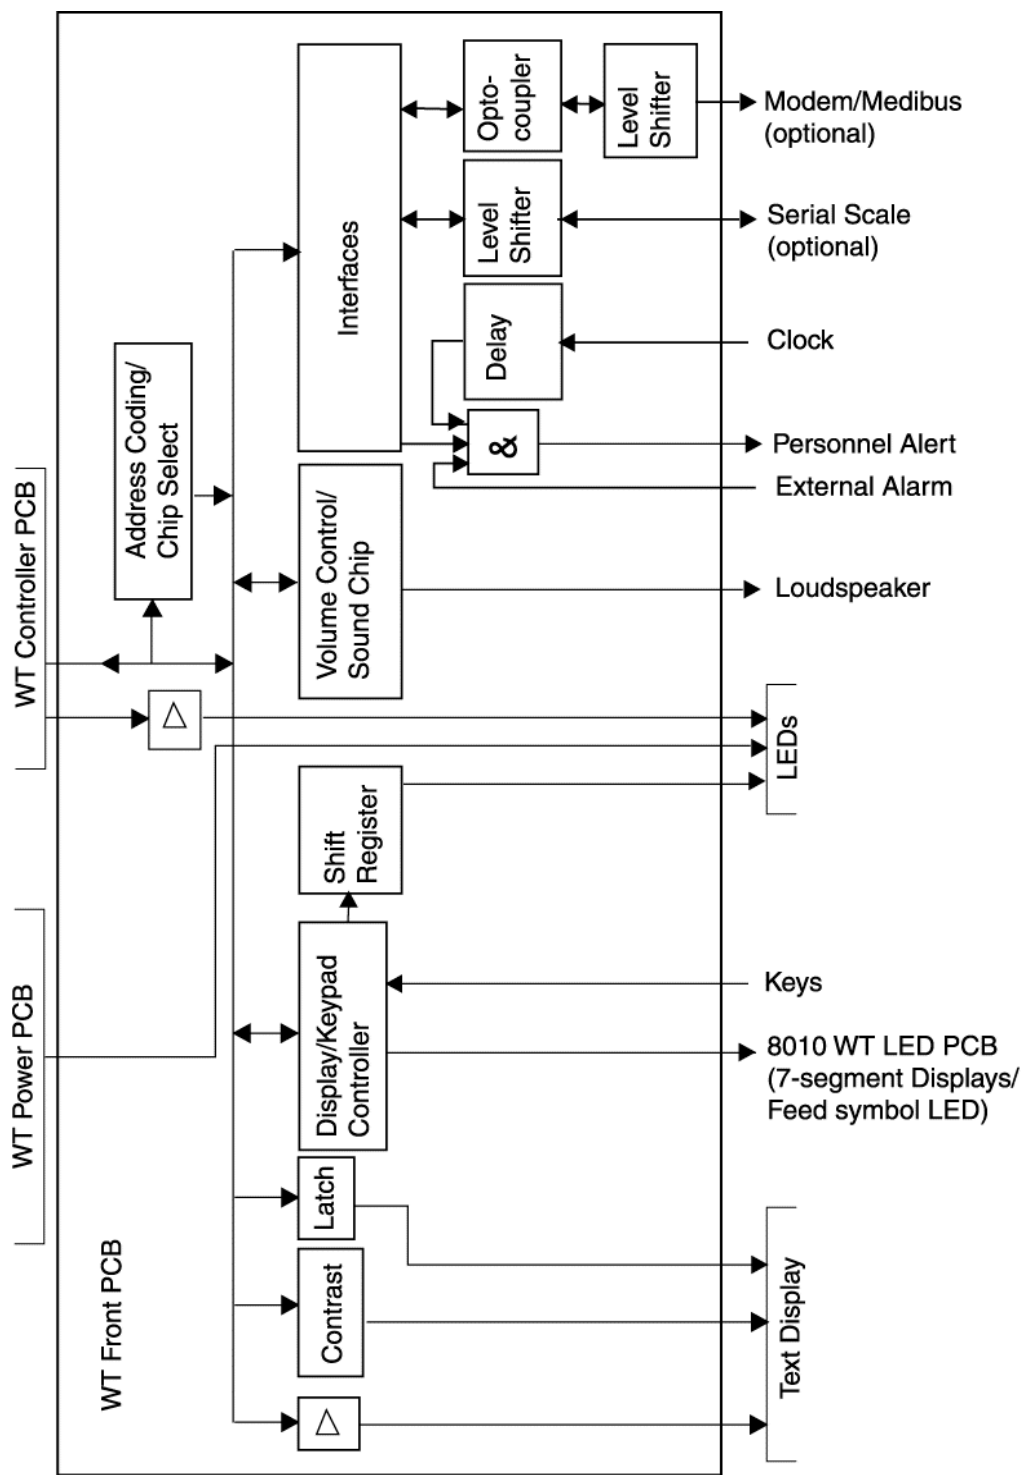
Interfaces

Opto-coupler

Level Shifter

Modem/Medibus (optional)

Level Shifter

Serial Scale (optional)

Delay

Clock

&

Personnel Alert

External Alarm

Address Coding/ Chip Select

Volume Control/ Sound Chip

Loudspeaker

WT Controller PCB

$\triangle$

LEDs

Shift Register

Display/Keypad Controller

Keys

8010 WT LED PCB (7-segment Displays/ Feed symbol LED)

WT Power PCB

Latch

Contrast

$\triangle$

Text Display

WT Front PCB